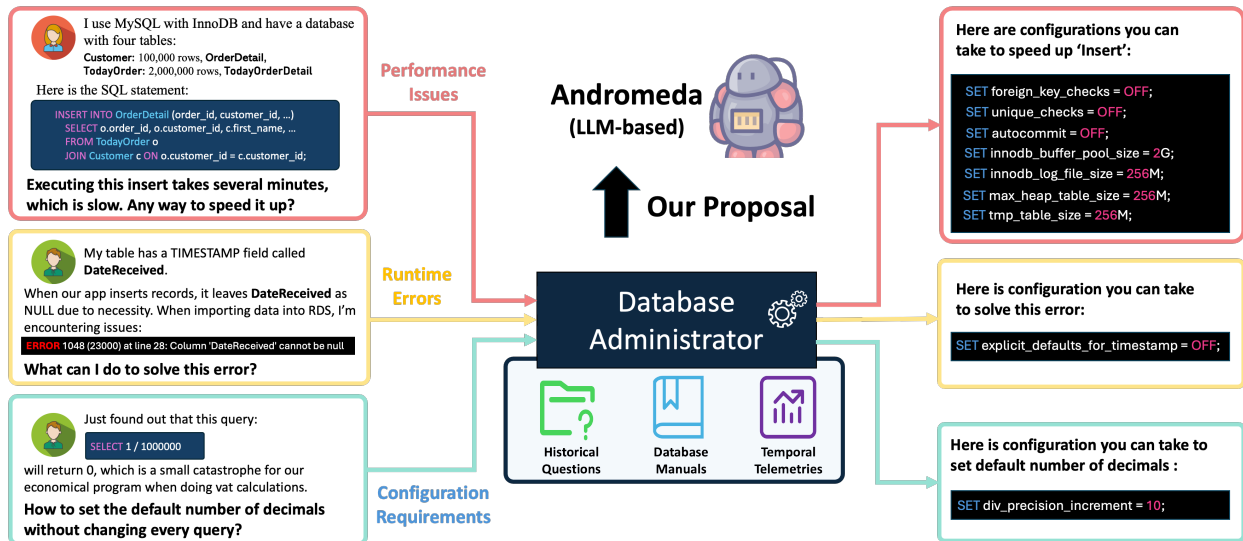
I use MySQL with InnoDB and have a database with four tables:
Customer: 100,000 rows, OrderDetail, TodayOrder: 2,000,000 rows, TodayOrderDetail
Here is the SQL statement:

INSERT INTO OrderDetail (order_id, customer_id, ...)
SELECT o.order_id, o.customer_id, c.first_name, ...
FROM TodayOrder o
JOIN Customer c ON o.customer_id = c.customer_id;

Executing this insert takes several minutes, which is slow. Any way to speed it up?

My table has a TIMESTAMP field called DateReceived.
When our app inserts records, it leaves DateReceived as NULL due to necessity. When importing data into RDS, I'm encountering issues:
ERROR 1048 (23000) at line 28: Column 'DateReceived' cannot be null
What can I do to solve this error?

Just found out that this query:
SELECT 1 / 1000000
will return 0, which is a small catastrophe for our economical program when doing vat calculations.
How to set the default number of decimals without changing every query?

Performance Issues

Runtime Errors

Configuration Requirements

Andromeda (LLM-based)

Our Proposal

Database Administrator

Historical Questions

Database Manuals

Temporal Telemetries

Here are configurations you can take to speed up 'Insert':
SET foreign_key_checks = OFF;
SET unique_checks = OFF;
SET autocommit = OFF;
SET innodb_buffer_pool_size = 2G;
SET innodb_log_file_size = 256M;
SET max_heap_table_size = 256M;
SET tmp_table_size = 256M;

Here is configuration you can take to solve this error:
SET explicit_defaults_for_timestamp = OFF;

Here is configuration you can take to set default number of decimals :
SET div_precision_increment = 10;